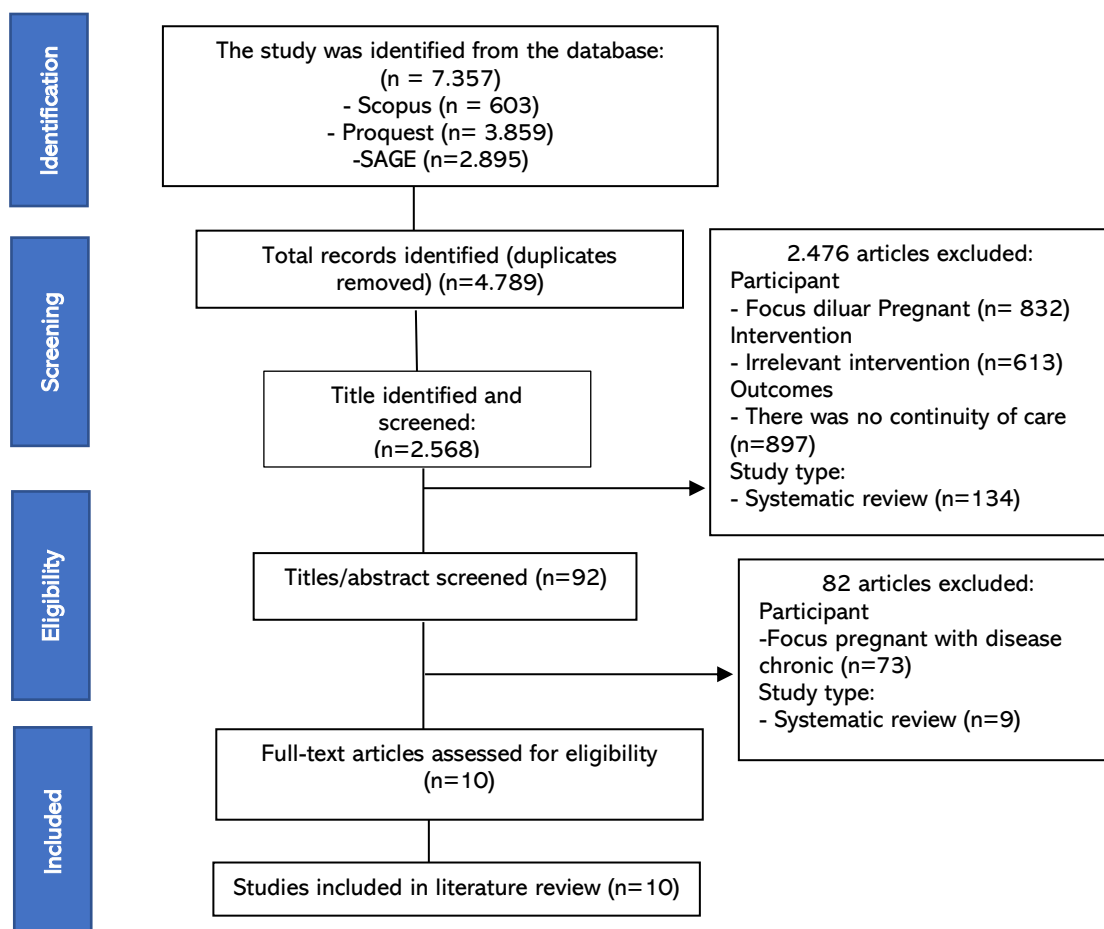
Identification

The study was identified from the database:
(n = 7.357)
- Scopus (n = 603)
- Proquest (n= 3.859)
-SAGE (n=2.895)

Screening

Total records identified (duplicates removed) (n=4.789)

2.476 articles excluded:
Participant
- Focus diluar Pregnant (n= 832)
Intervention
- Irrelevant intervention (n=613)
Outcomes
- There was no continuity of care (n=897)
Study type:
- Systematic review (n=134)

Title identified and screened:
(n=2.568)

Eligibility

Titles/abstract screened (n=92)

82 articles excluded:
Participant
-Focus pregnant with disease chronic (n=73)
Study type:
- Systematic review (n=9)

Included

Full-text articles assessed for eligibility
(n=10)

Studies included in literature review (n=10)